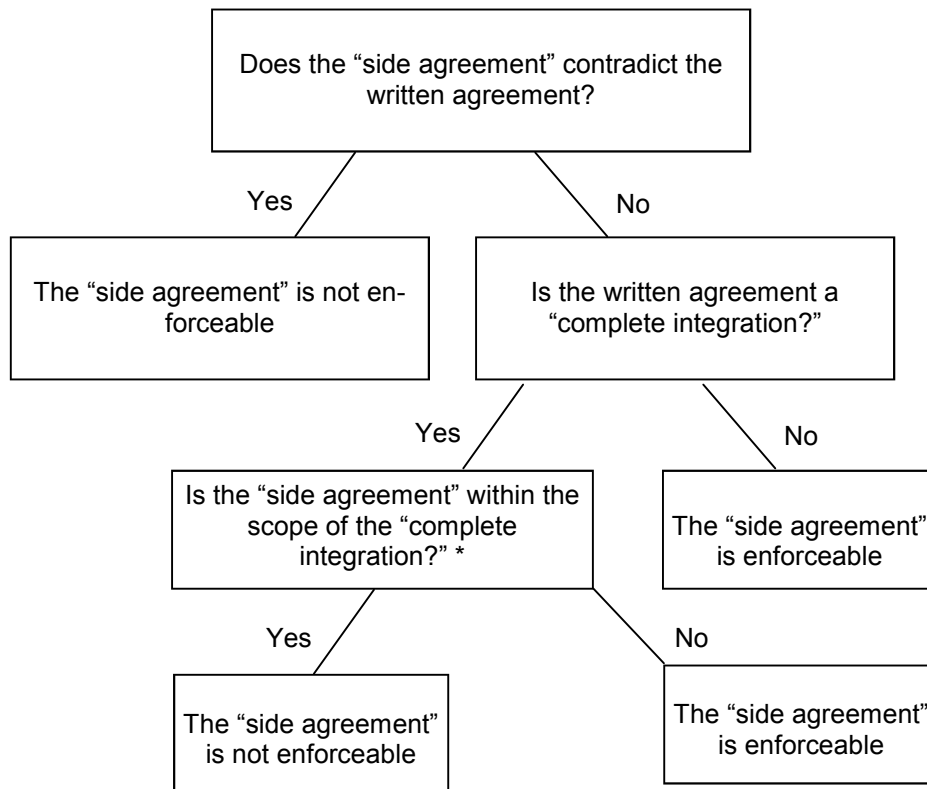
Does the “side agreement” contradict the written agreement?

Yes

No

The “side agreement” is not enforceable

Is the written agreement a “complete integration?”

Yes

No

Is the “side agreement” within the scope of the “complete integration?” *

The “side agreement” is enforceable

Yes

No

The “side agreement” is not enforceable

The “side agreement” is enforceable